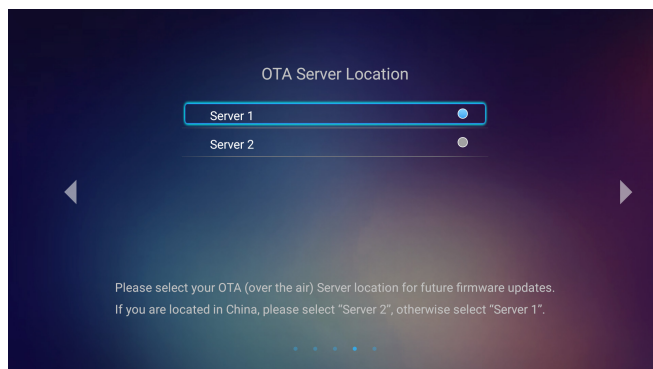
OTA Server Location

Server 1

Server 2

Please select your OTA (over the air) Server location for future firmware updates. If you are located in China, please select "Server 2", otherwise select "Server 1".